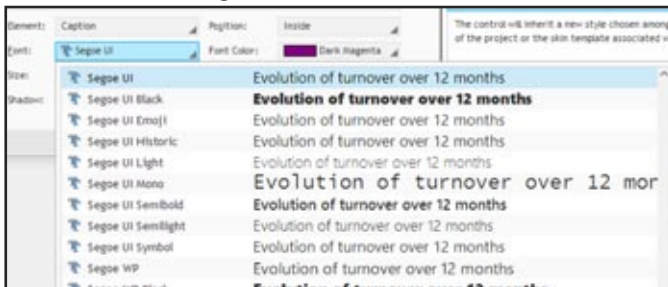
Element: Caption
Position: Inside
The control will inherit a new style chosen among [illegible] of the project or the skin template associated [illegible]
Font: Segoe UI
Font Color: Dark magenta
Size:
Shadow:

| | |
|---|---|
| Segoe UI | Evolution of turnover over 12 months |
| Segoe UI Black | Evolution of turnover over 12 months |
| Segoe UI Emoji | Evolution of turnover over 12 months |
| Segoe UI Historic | Evolution of turnover over 12 months |
| Segoe UI Light | Evolution of turnover over 12 months |
| Segoe UI Mono | Evolution of turnover over 12 mor |
| Segoe UI Semibold | Evolution of turnover over 12 months |
| Segoe UI Semilight | Evolution of turnover over 12 months |
| Segoe UI Symbol | Evolution of turnover over 12 months |
| Segoe WP | Evolution of turnover over 12 months |
| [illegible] | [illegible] |